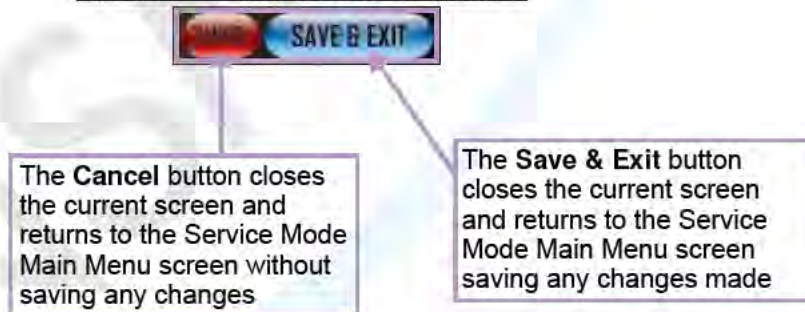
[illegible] SAVE & EXIT

The **Cancel** button closes the current screen and returns to the Service Mode Main Menu screen without saving any changes

The **Save & Exit** button closes the current screen and returns to the Service Mode Main Menu screen saving any changes made